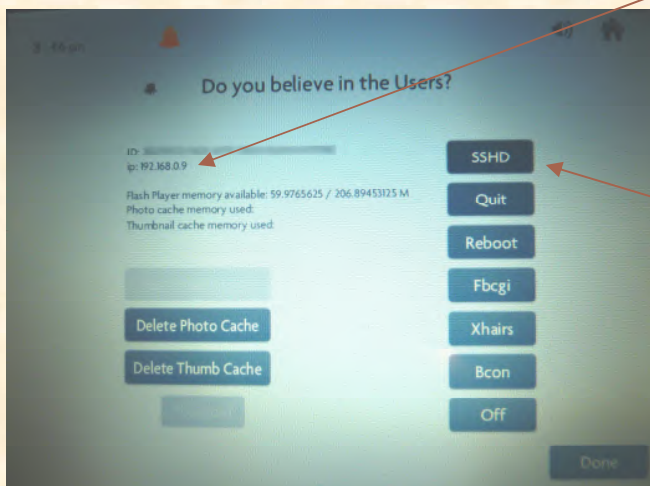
3:46 pm

Do you believe in the Users?

ID: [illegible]
ip: 192.168.0.9

Flash Player memory available: 59.9765625 / 206.89453125 M
Photo cache memory used:
Thumbnail cache memory used:

Delete Photo Cache

Delete Thumb Cache

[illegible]

SSHD

Quit

Reboot

Fbcgi

Xhairs

Bcon

Off

Done